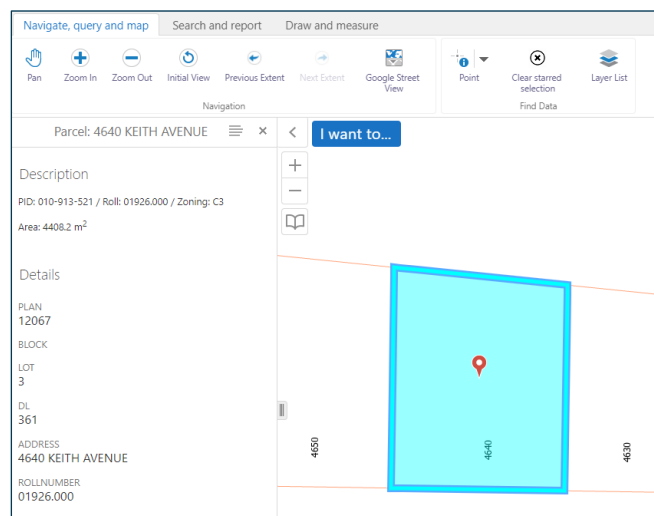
Navigate, query and map | Search and report | Draw and measure

Pan | Zoom In | Zoom Out | Initial View | Previous Extent | Next Extent | Google Street View | Point | Clear starred selection | Layer List

Navigation

Find Data

Parcel: 4640 KEITH AVENUE

I want to...

+
−

Description

PID: 010-913-521 / Roll: 01926.000 / Zoning: C3

Area: 4408.2 m$^2$

Details

PLAN
12067

BLOCK

LOT
3

DL
361

ADDRESS
4640 KEITH AVENUE

ROLLNUMBER
01926.000

4650

4640

4630